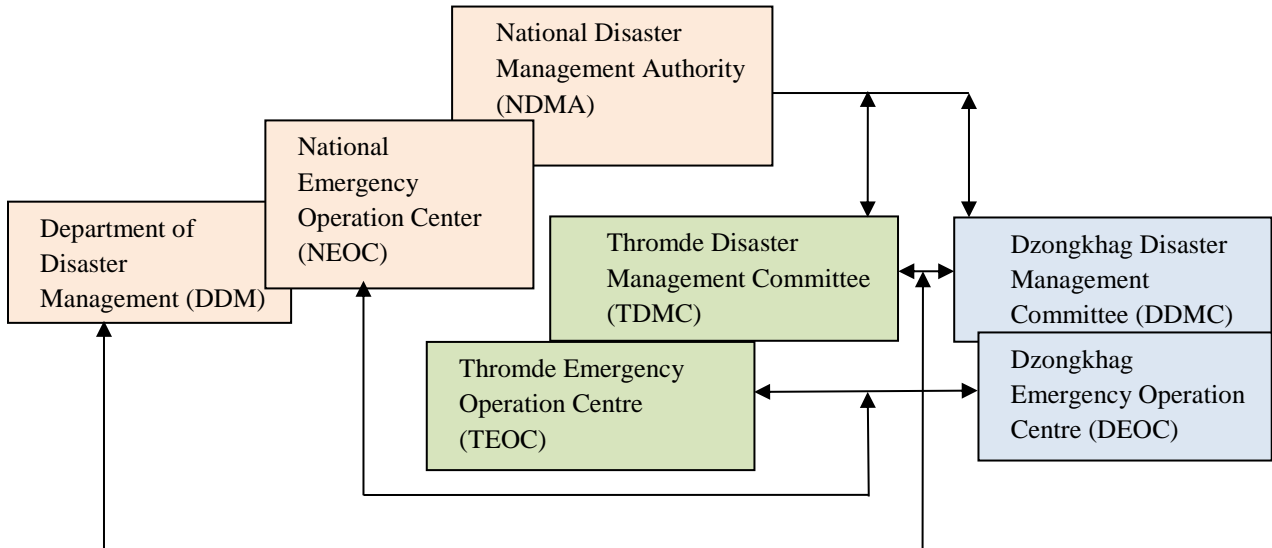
National Disaster Management Authority (NDMA)

National Emergency Operation Center (NEOC)

Department of Disaster Management (DDM)

Thromde Disaster Management Committee (TDMC)

Dzongkhag Disaster Management Committee (DDMC)

Thromde Emergency Operation Centre (TEOC)

Dzongkhag Emergency Operation Centre (DEOC)